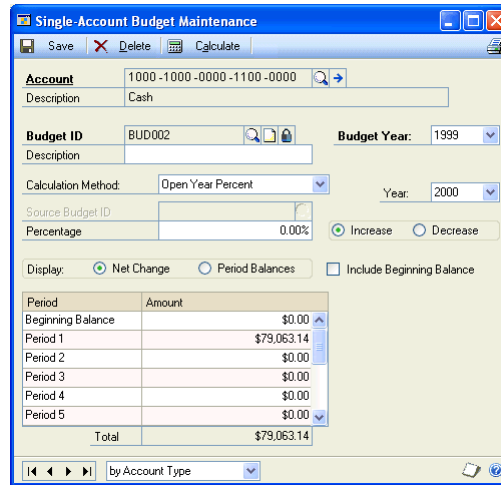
Single-Account Budget Maintenance

Save Delete Calculate

Account 1000 -1000 -0000 -1100 -0000
Description Cash

Budget ID BUD002
Description

Budget Year: 1999

Calculation Method: Open Year Percent

Year: 2000

Source Budget ID
Percentage 0.00%

Increase Decrease

Display: Net Change Period Balances

Include Beginning Balance

| Period | Amount |
|---|---|
| Beginning Balance | $0.00 |
| Period 1 | $79,063.14 |
| Period 2 | $0.00 |
| Period 3 | $0.00 |
| Period 4 | $0.00 |
| Period 5 | $0.00 |
| Total | $79,063.14 |

by Account Type